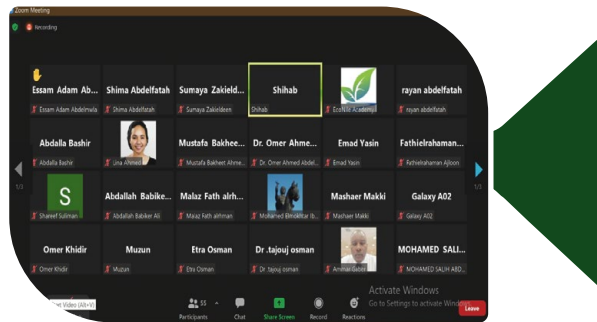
Zoom Meeting

Recording

Essam Adam Ab...
Essam Adam Abdelmula

Shima Abdelfatah
Shima Abdelfatah

Sumaya Zakield...
Sumaya Zakieldeen

Shihab
Shihab

EcoNile Academy

rayan abdelfatah
rayan abdelfatah

Abdalla Bashir
Abdalla Bashir

Una Ahmed

Mustafa Bakhee...
Mustafa Bakheet Ahme...

Dr. Omer Ahme...
Dr. Omer Ahmed Abdel...

Emad Yasin
Emad Yasin

Fathielrahman...
Fathielrahman Ajloon

1/3

S
Shareef Suliman

Abdallah Babike...
Abdallah Babiker Ali

Malaz Fath alrh...
Malaz Fath alrhman

Mohamed Elmokhtar Ib...

Mashaer Makki
Mashaer Makki

Galaxy A02
Galaxy A02

1/3

Omer Khidir
Omer Khidir

Muzun
Muzun

Etra Osman
Etra Osman

Dr .tajouj osman
Dr .tajouj osman

Ammar Gabir

MOHAMED SALI...
MOHAMED SALIH ABD...

Activate Windows
Go to Settings to activate Windows.

Start Video (Alt+V)

55
Participants

Chat

Share Screen

Record

Reactions

Leave